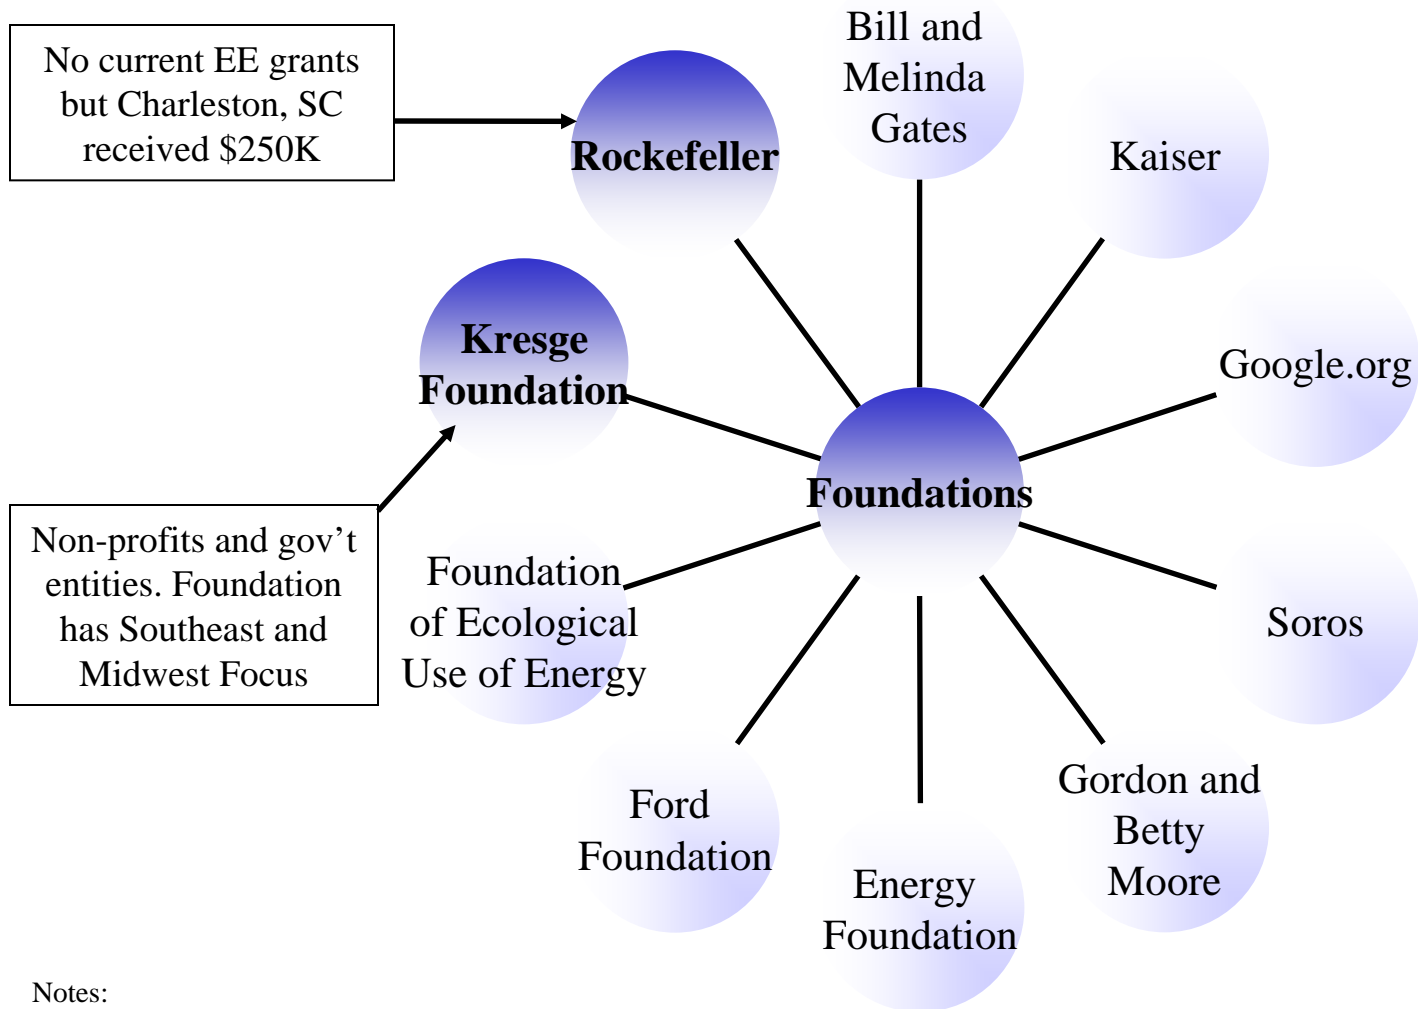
No current EE grants but Charleston, SC received $250K

Bill and Melinda Gates

Rockefeller

Kaiser

Kresge Foundation

Google.org

Foundations

Non-profits and gov’t entities. Foundation has Southeast and Midwest Focus

Foundation of Ecological Use of Energy

Soros

Gordon and Betty Moore

Ford Foundation

Energy Foundation

Notes: